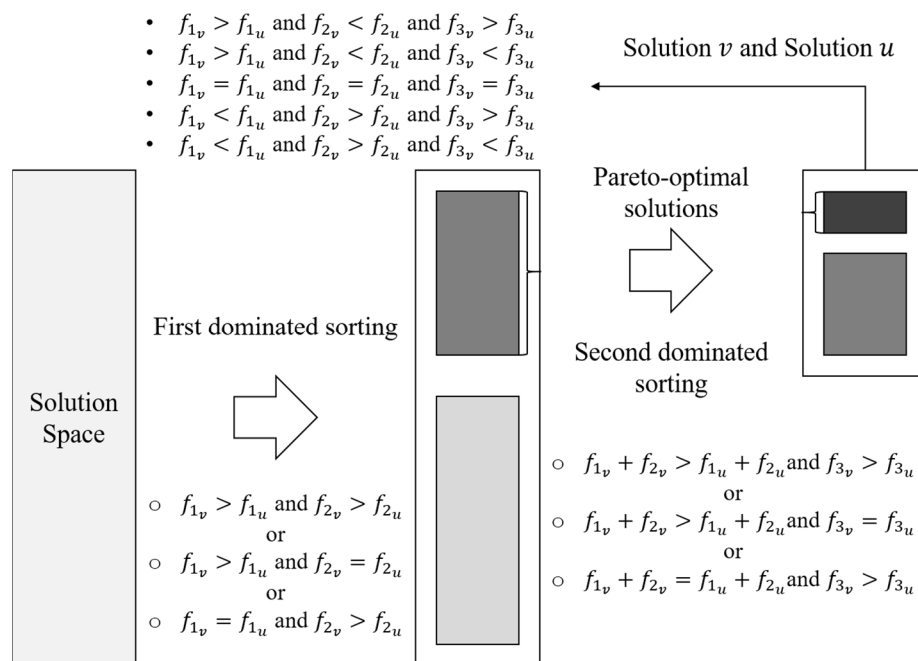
• $f_{1_v} > f_{1_u}$ and $f_{2_v} < f_{2_u}$ and $f_{3_v} > f_{3_u}$
• $f_{1_v} > f_{1_u}$ and $f_{2_v} < f_{2_u}$ and $f_{3_v} < f_{3_u}$
• $f_{1_v} = f_{1_u}$ and $f_{2_v} = f_{2_u}$ and $f_{3_v} = f_{3_u}$
• $f_{1_v} < f_{1_u}$ and $f_{2_v} > f_{2_u}$ and $f_{3_v} > f_{3_u}$
• $f_{1_v} < f_{1_u}$ and $f_{2_v} > f_{2_u}$ and $f_{3_v} < f_{3_u}$

Solution $v$ and Solution $u$

Pareto-optimal solutions

Solution Space

First dominated sorting

Second dominated sorting

○ $f_{1_v} > f_{1_u}$ and $f_{2_v} > f_{2_u}$
or
○ $f_{1_v} > f_{1_u}$ and $f_{2_v} = f_{2_u}$
or
○ $f_{1_v} = f_{1_u}$ and $f_{2_v} > f_{2_u}$

○ $f_{1_v} + f_{2_v} > f_{1_u} + f_{2_u}$and $f_{3_v} > f_{3_u}$
or
○ $f_{1_v} + f_{2_v} > f_{1_u} + f_{2_u}$and $f_{3_v} = f_{3_u}$
or
○ $f_{1_v} + f_{2_v} = f_{1_u} + f_{2_u}$and $f_{3_v} > f_{3_u}$